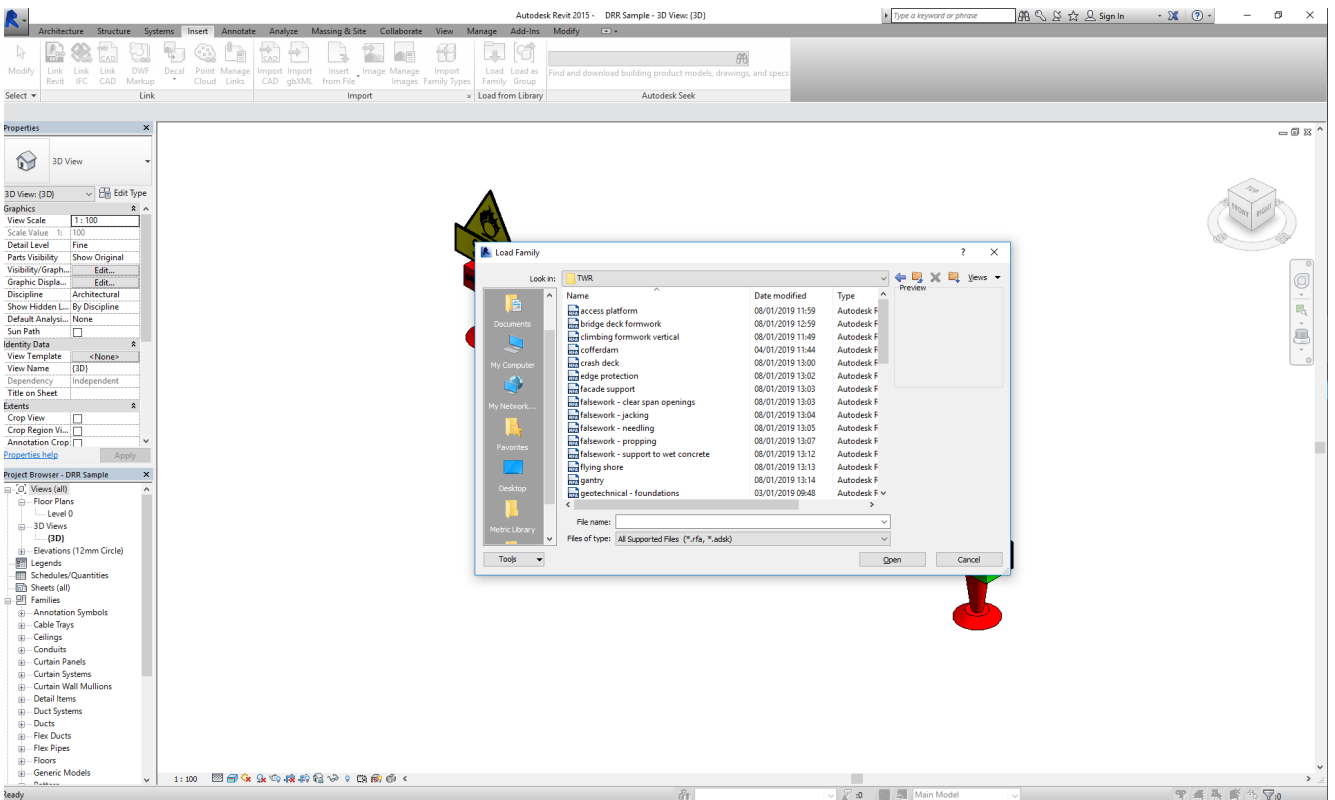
Autodesk Revit 2015 - DRR Sample - 3D View: {3D}

Type a keyword or phrase

Sign In

Architecture Structure Systems Insert Annotate Analyze Massing & Site Collaborate View Manage Add-Ins Modify

Modify | Link Revit | Link IFC | Link CAD | DWF Markup | Decal | Point Cloud | Manage Links | Import CAD | Import gbXML | Insert from File | Image | Manage Images | Import Family Types | Load Family | Load as Group

Find and download building product models, drawings, and specs

Select | Link | Import | Load from Library | Autodesk Seek

Properties

3D View

3D View: {3D} Edit Type

Graphics

| View Scale | 1 : 100 |
|---|---|
| Scale Value 1: | 100 |
| Detail Level | Fine |
| Parts Visibility | Show Original |
| Visibility/Graph... | Edit... |
| Graphic Displa... | Edit... |
| Discipline | Architectural |
| Show Hidden L... | By Discipline |
| Default Analysi... | None |
| Sun Path | |

Identity Data

| View Template | <None> |
|---|---|
| View Name | {3D} |
| Dependency | Independent |
| Title on Sheet | |

Extents

| Crop View | |
|---|---|
| Crop Region Vi... | |
| Annotation Crop | |

Properties help Apply

Project Browser - DRR Sample

Views (all)
Floor Plans
Level 0
3D Views
{3D}
Elevations (12mm Circle)
Legends
Schedules/Quantities
Sheets (all)
Families
Annotation Symbols
Cable Trays
Ceilings
Conduits
Curtain Panels
Curtain Systems
Curtain Wall Mullions
Detail Items
Duct Systems
Ducts
Flex Ducts
Flex Pipes
Floors
Generic Models

Load Family

Look in: TWR

Views

Preview

Documents
My Computer
My Network...
Favorites
Desktop
Metric Library

| Name | Date modified | Type |
|---|---|---|
| access platform | 08/01/2019 11:59 | Autodesk F |
| bridge deck formwork | 08/01/2019 12:59 | Autodesk F |
| climbing formwork vertical | 08/01/2019 11:49 | Autodesk F |
| cofferdam | 04/01/2019 11:44 | Autodesk F |
| crash deck | 08/01/2019 13:00 | Autodesk F |
| edge protection | 08/01/2019 13:02 | Autodesk F |
| facade support | 08/01/2019 13:03 | Autodesk F |
| falsework - clear span openings | 08/01/2019 13:03 | Autodesk F |
| falsework - jacking | 08/01/2019 13:04 | Autodesk F |
| falsework - needling | 08/01/2019 13:05 | Autodesk F |
| falsework - propping | 08/01/2019 13:07 | Autodesk F |
| falsework - support to wet concrete | 08/01/2019 13:12 | Autodesk F |
| flying shore | 08/01/2019 13:13 | Autodesk F |
| gantry | 08/01/2019 13:14 | Autodesk F |
| geotechnical - foundations | 03/01/2019 09:48 | Autodesk F |

File name:

Files of type: All Supported Files (*.rfa, *.adsk)

Tools

Open Cancel

1 : 100

Ready

:0

Main Model

:0